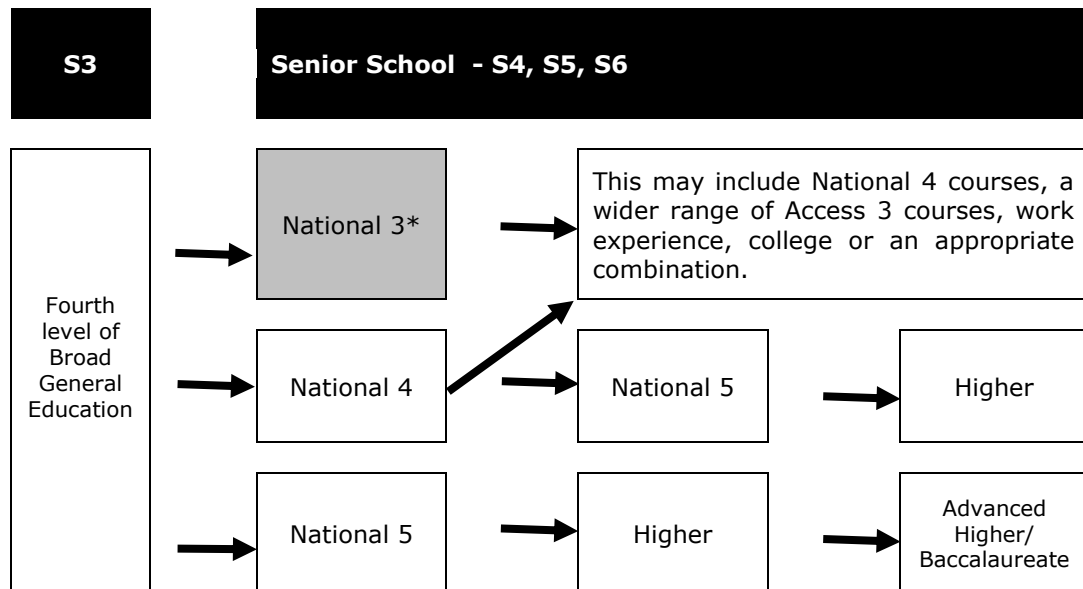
S3

Senior School - S4, S5, S6

Fourth level of Broad General Education

National 3*

This may include National 4 courses, a wider range of Access 3 courses, work experience, college or an appropriate combination.

National 4

National 5

Higher

National 5

Higher

Advanced Higher/ Baccalaureate